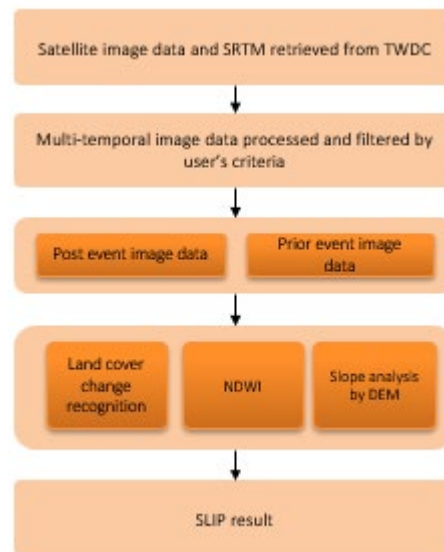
Satellite image data and SRTM retrieved from TWDC

Multi-temporal image data processed and filtered by user's criteria

Post event image data

Prior event image data

Land cover change recognition

NDWI

Slope analysis by DEM

SLIP result